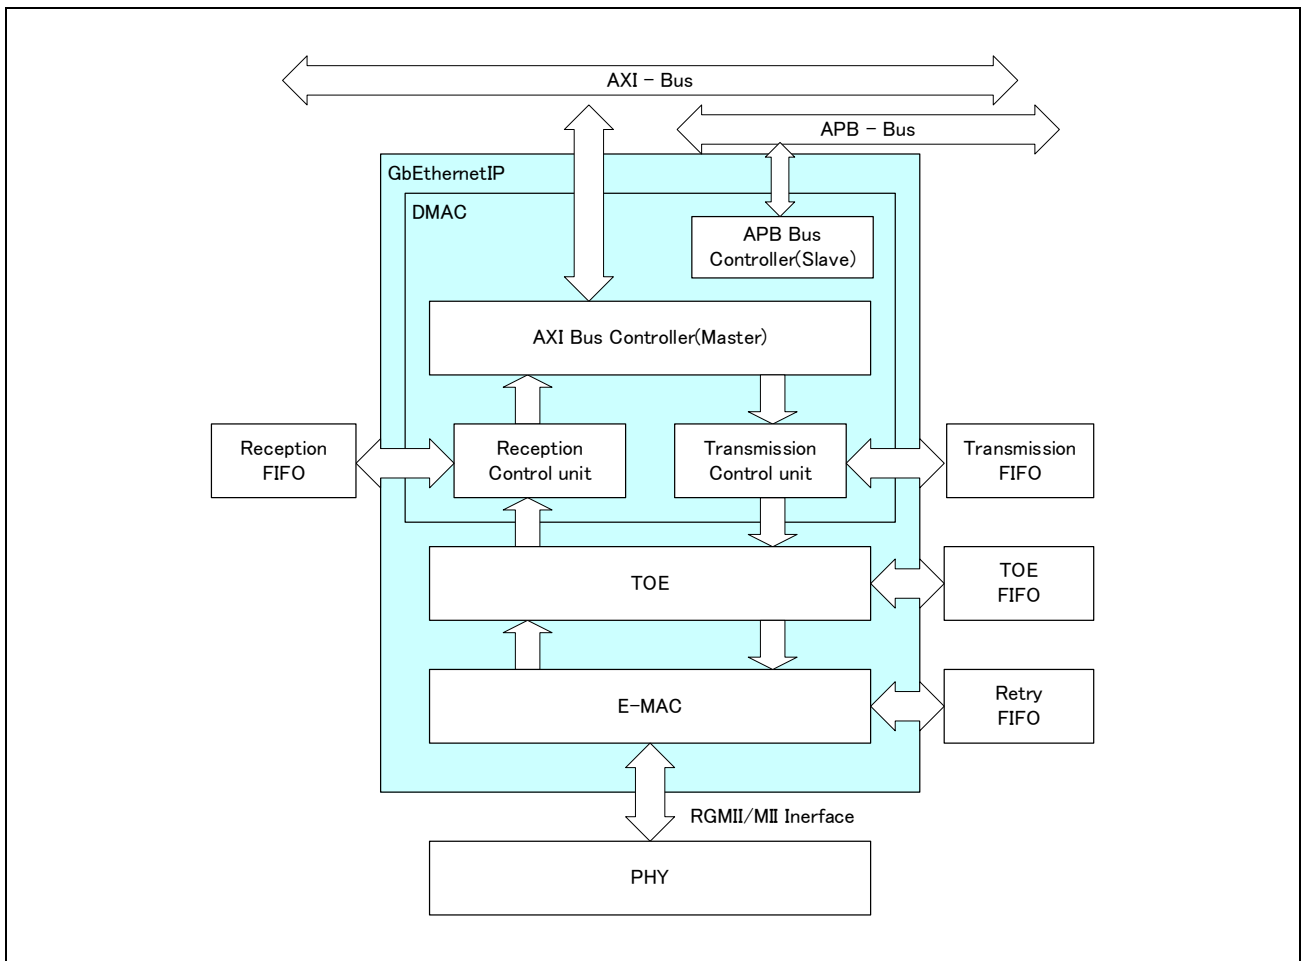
AXI – Bus

APB – Bus

GbEthernetIP

DMAC

APB Bus Controller(Slave)

AXI Bus Controller(Master)

Reception FIFO

Reception Control unit

Transmission Control unit

Transmission FIFO

TOE

TOE FIFO

E-MAC

Retry FIFO

RGMII/MII Inerface

PHY